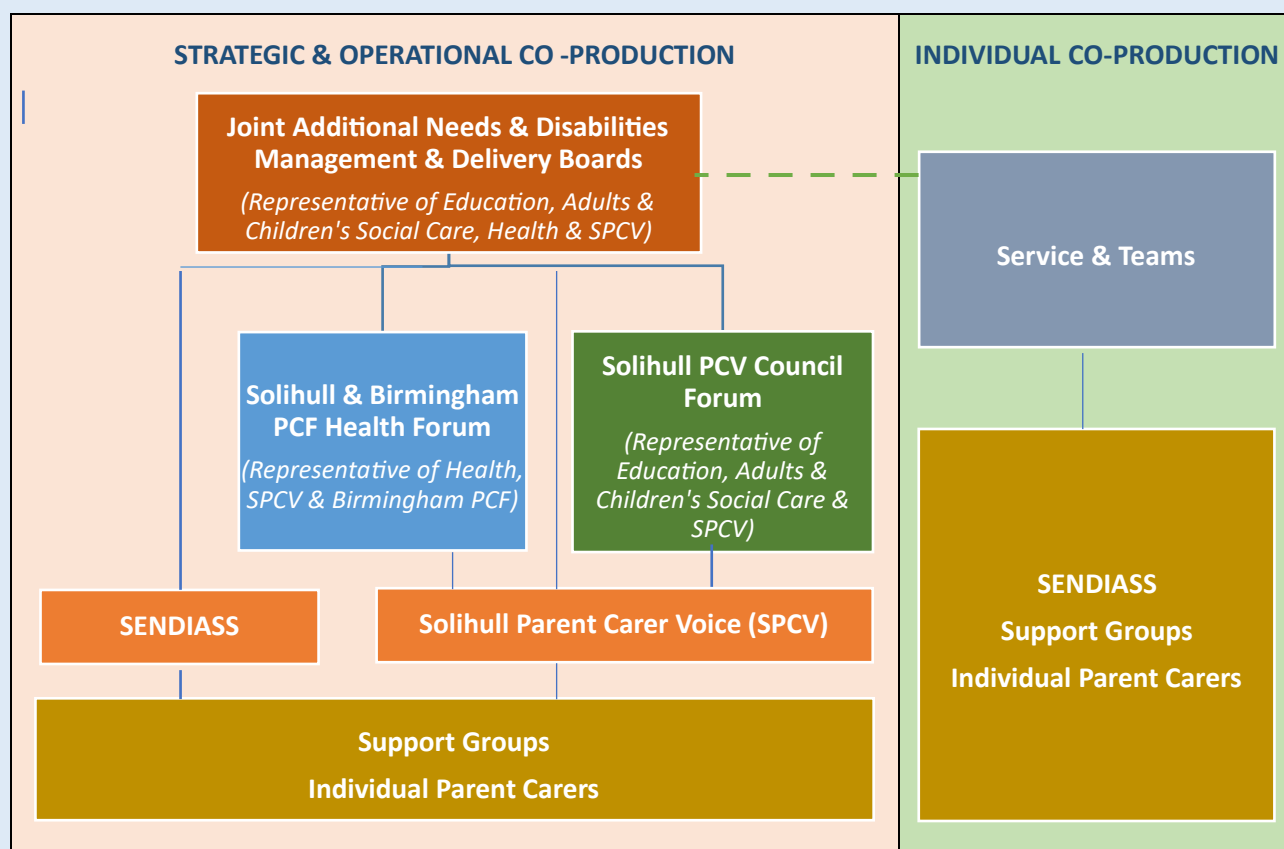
STRATEGIC & OPERATIONAL CO -PRODUCTION

INDIVIDUAL CO-PRODUCTION

Joint Additional Needs & Disabilities Management & Delivery Boards

(Representative of Education, Adults & Children's Social Care, Health & SPCV)

Service & Teams

Solihull & Birmingham PCF Health Forum

(Representative of Health, SPCV & Birmingham PCF)

Solihull PCV Council Forum

(Representative of Education, Adults & Children's Social Care & SPCV)

SENDIASS

Solihull Parent Carer Voice (SPCV)

Support Groups

Individual Parent Carers

SENDIASS

Support Groups

Individual Parent Carers